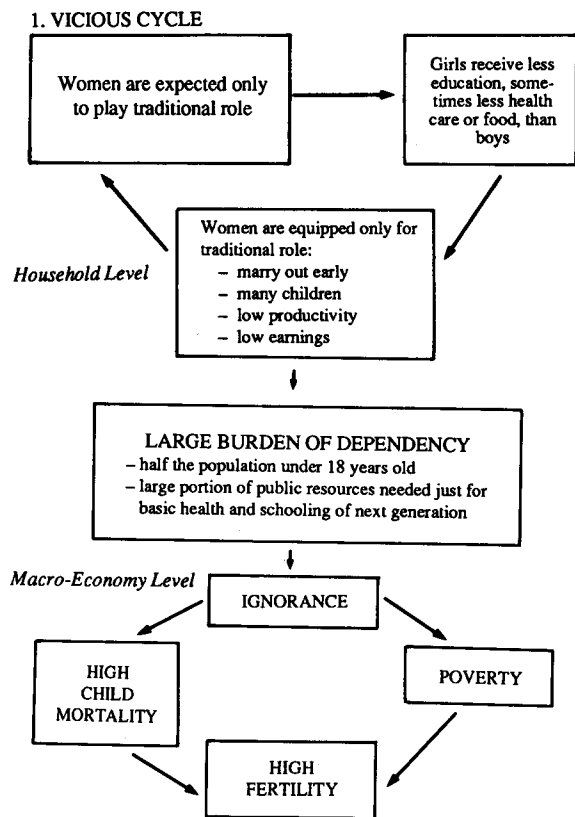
1. VICIOUS CYCLE

Women are expected only to play traditional role

Girls receive less education, sometimes less health care or food, than boys

Household Level

Women are equipped only for traditional role:
– marry out early
– many children
– low productivity
– low earnings

LARGE BURDEN OF DEPENDENCY
– half the population under 18 years old
– large portion of public resources needed just for basic health and schooling of next generation

Macro-Economy Level

IGNORANCE

HIGH CHILD MORTALITY

POVERTY

HIGH FERTILITY